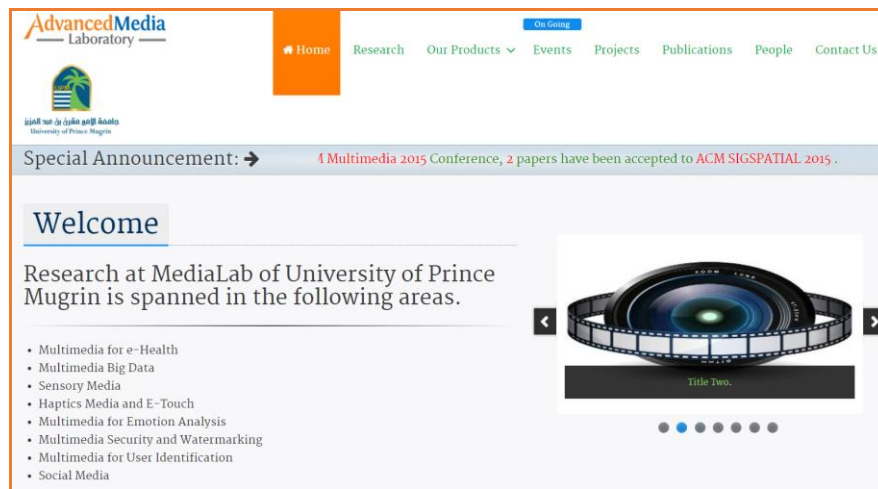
AdvancedMedia
Laboratory

جامعة الأمير مقرن بن عبد العزيز
University of Prince Mugrin

Home Research Our Products On Going Events Projects Publications People Contact Us

Special Announcement: ➔ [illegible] Multimedia 2015 Conference, 2 papers have been accepted to ACM SIGSPATIAL 2015 .

Welcome

Research at MediaLab of University of Prince Mugrin is spanned in the following areas.

- Multimedia for e-Health
- Multimedia Big Data
- Sensory Media
- Haptics Media and E-Touch
- Multimedia for Emotion Analysis
- Multimedia Security and Watermarking
- Multimedia for User Identification
- Social Media

Title Two.